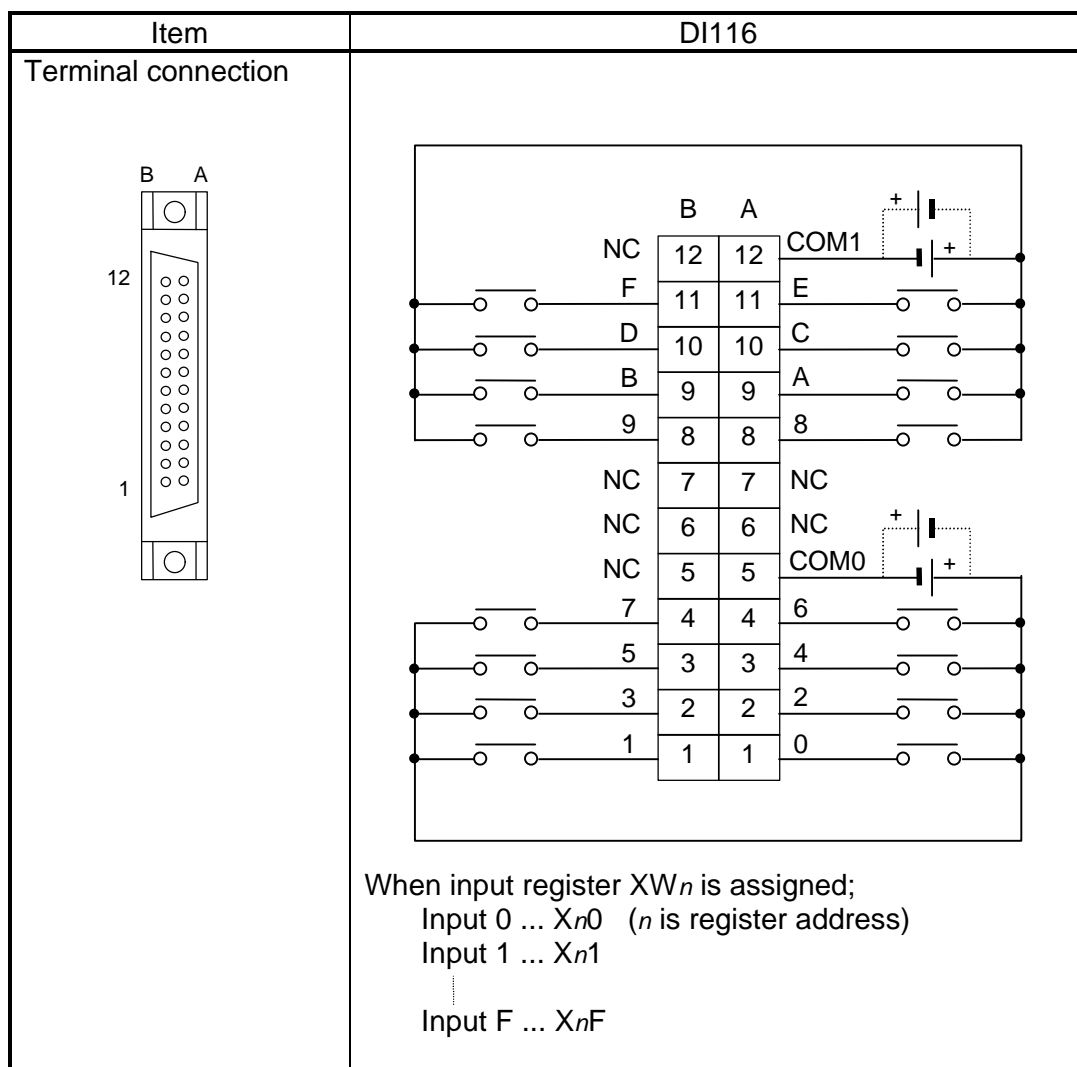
| Item | DI116 |
|---|---|
| Terminal connection | |

B A

12

1

B A

NC 12 12 COM1

F 11 11 E

D 10 10 C

B 9 9 A

9 8 8 8

NC 7 7 NC

NC 6 6 NC

NC 5 5 COM0

7 4 4 6

5 3 3 4

3 2 2 2

1 1 1 0

+ +

+ +

When input register XW*n* is assigned;
Input 0 ... X*n*0 (*n* is register address)
Input 1 ... X*n*1
Input F ... X*n*F